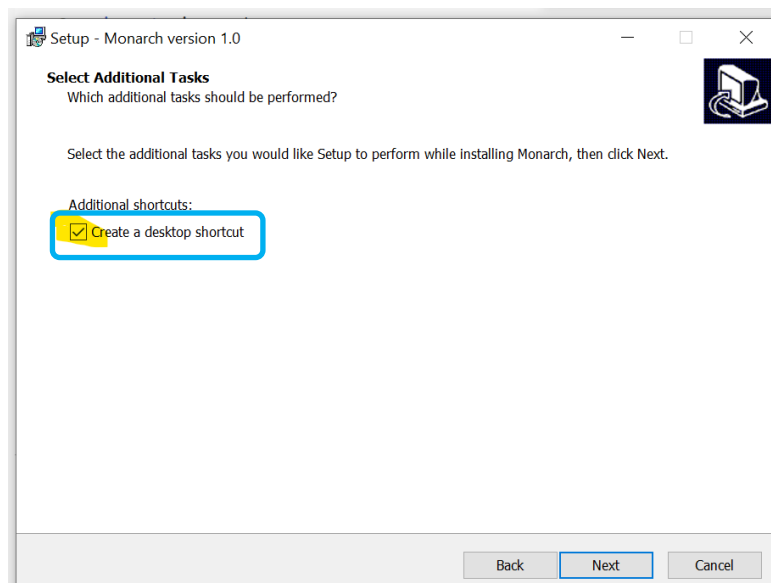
Setup - Monarch version 1.0

Select Additional Tasks
Which additional tasks should be performed?

Select the additional tasks you would like Setup to perform while installing Monarch, then click Next.

Additional shortcuts:
Create a desktop shortcut

Back
Next
Cancel